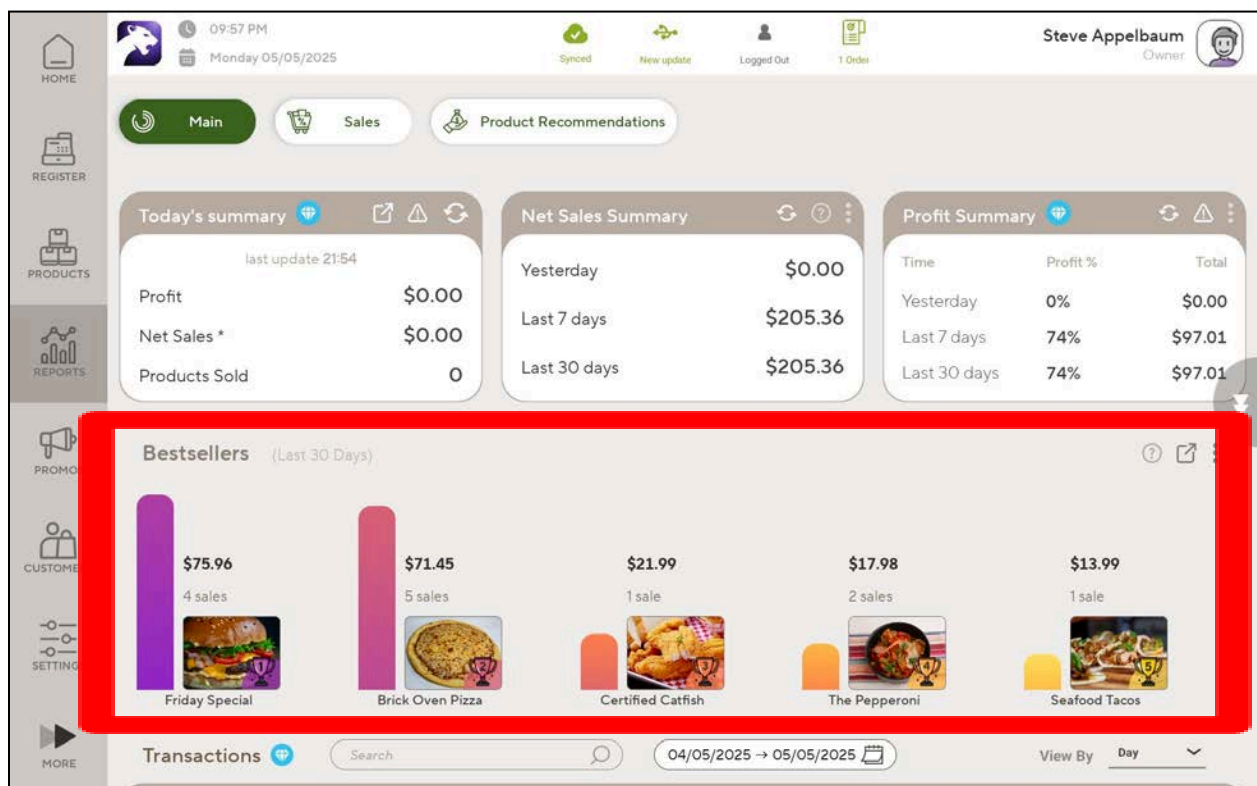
HOME

REGISTER

PRODUCTS

REPORTS

PROMO

CUSTOME

SETTING

MORE

09:57 PM
Monday 05/05/2025

Synced
New update
Logged Out
1 Order

Steve Appelbaum
Owner

Main
Sales
Product Recommendations

Today's summary
last update 21:54
Profit $0.00
Net Sales * $0.00
Products Sold 0

Net Sales Summary
Yesterday $0.00
Last 7 days $205.36
Last 30 days $205.36

Profit Summary

| Time | Profit % | Total |
|---|---|---|
| Yesterday | 0% | $0.00 |
| Last 7 days | 74% | $97.01 |
| Last 30 days | 74% | $97.01 |

Bestsellers (Last 30 Days)

$75.96
4 sales
1
Friday Special

$71.45
5 sales
2
Brick Oven Pizza

$21.99
1 sale
3
Certified Catfish

$17.98
2 sales
4
The Pepperoni

$13.99
1 sale
5
Seafood Tacos

Transactions
Search
04/05/2025 → 05/05/2025
View By Day